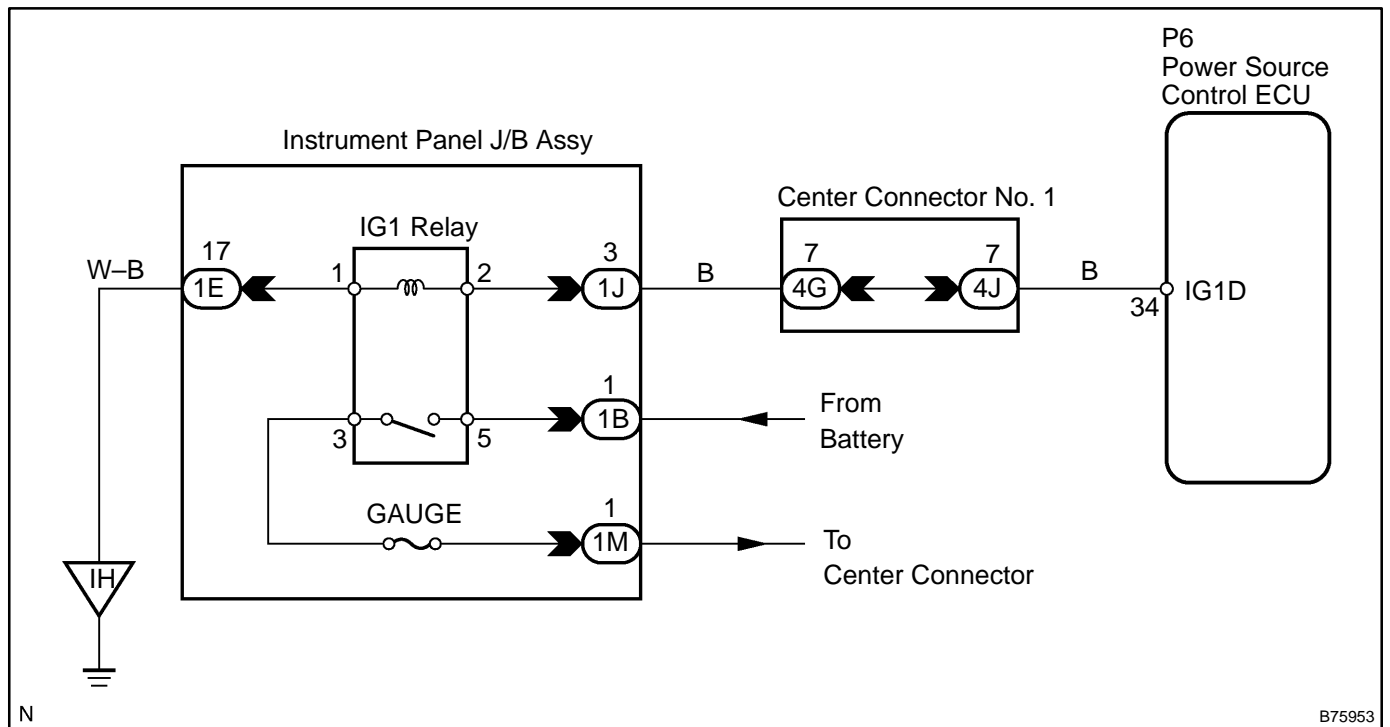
P6
Power Source
Control ECU

Instrument Panel J/B Assy

IG1 Relay

Center Connector No. 1

W–B

17
1E

1

2

3
1J

B

7
4G

7
4J

B

34

IG1D

1
1B

3

5

From
Battery

GAUGE

1
1M

To
Center Connector

IH

N

B75953